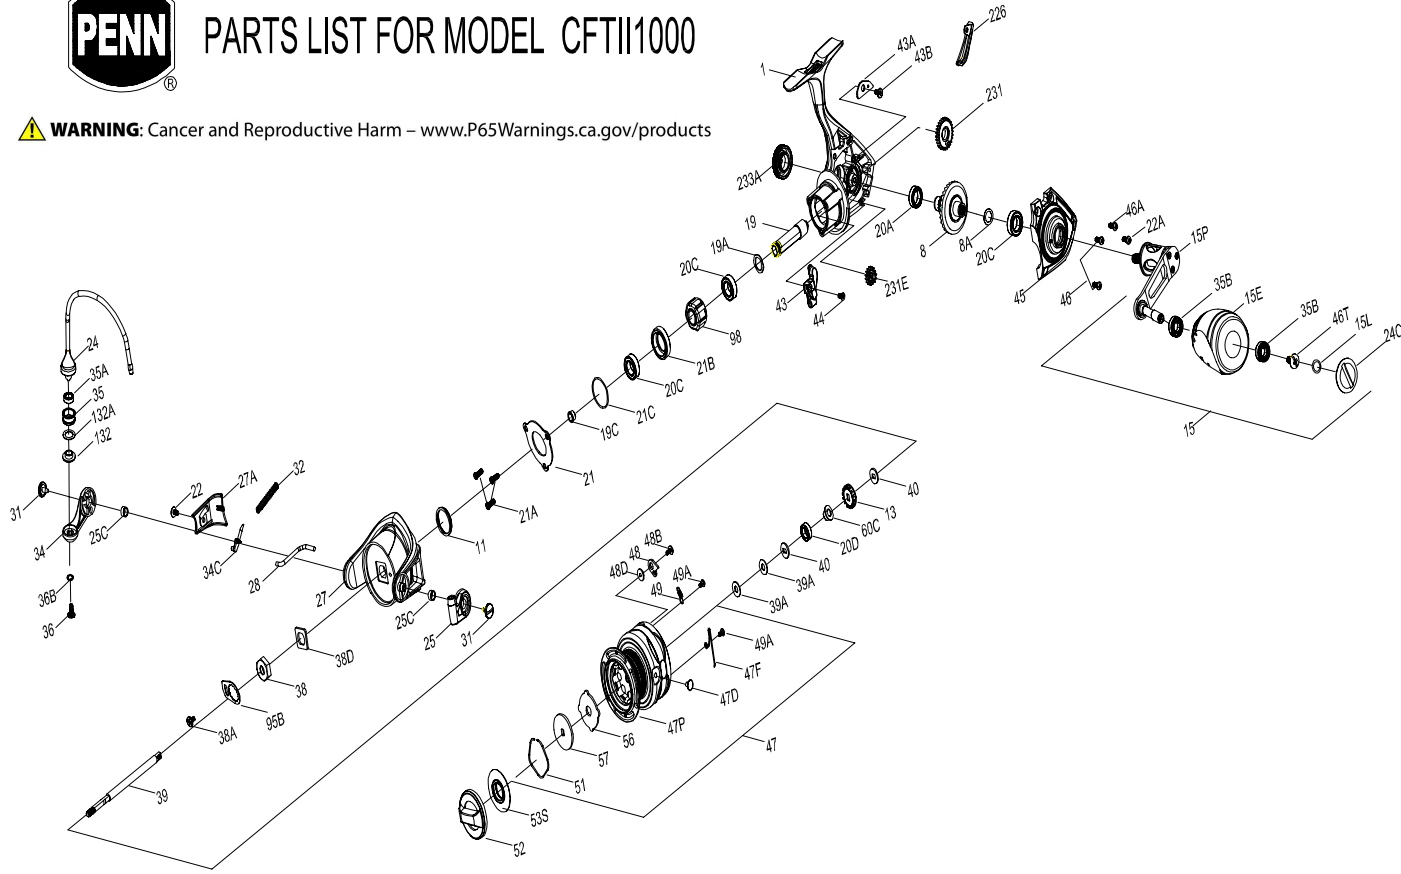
PENN ®

PARTS LIST FOR MODEL CFTII1000

WARNING: Cancer and Reproductive Harm – www.P65Warnings.ca.gov/products

226
43A
43B
1
231
233A
19
20A
8
8A
20C
46A
22A
15P
19A
20C
231E
43
44
45
46
35B
15E
35B
46T
15L
24C
98
21B
20C
21C
19C
21
15
24
35A
35
132A
132
31
34
25C
22
27A
32
34C
28
36B
36
27
21A
11
25C
25
31
38D
38
95B
38A
39
40
13
60C
20D
40
39A
39A
48B
48
48D
49A
49
49A
47F
47D
47P
56
57
51
53S
52
47